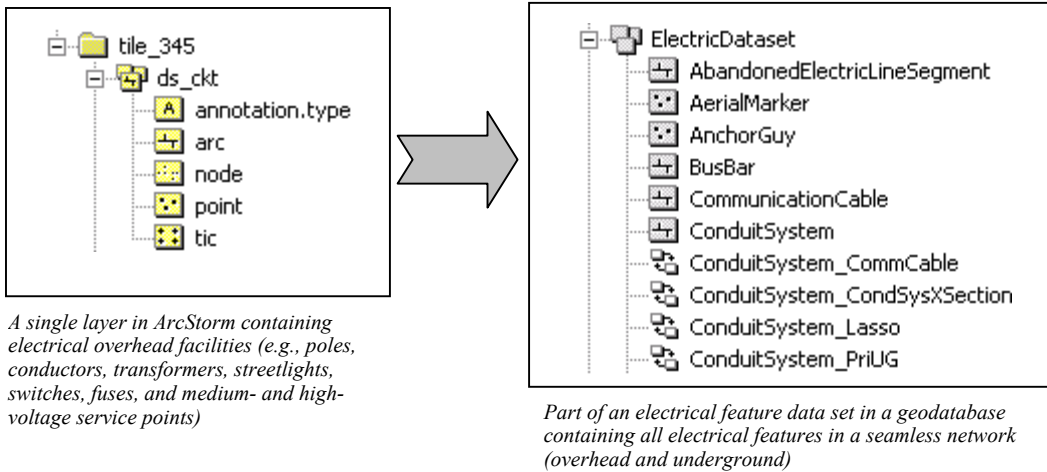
tile_345
ds_ckt
annotation.type
arc
node
point
tic

A single layer in ArcStorm containing electrical overhead facilities (e.g., poles, conductors, transformers, streetlights, switches, fuses, and medium- and high-voltage service points)

ElectricDataset
AbandonedElectricLineSegment
AerialMarker
AnchorGuy
BusBar
CommunicationCable
ConduitSystem
ConduitSystem_CommCable
ConduitSystem_CondSysXSection
ConduitSystem_Lasso
ConduitSystem_PriUG

Part of an electrical feature data set in a geodatabase containing all electrical features in a seamless network (overhead and underground)